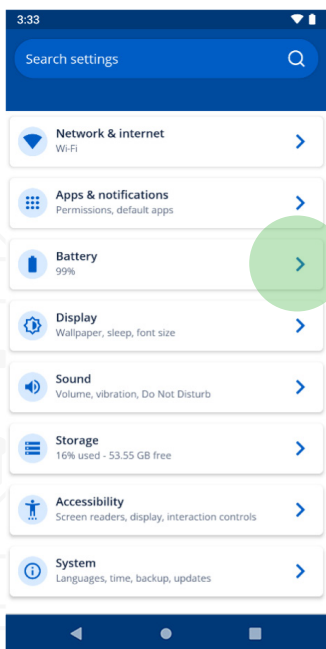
3:33

Search settings

Network & internet
Wi-Fi

Apps & notifications
Permissions, default apps

Battery
99%

Display
Wallpaper, sleep, font size

Sound
Volume, vibration, Do Not Disturb

Storage
16% used - 53.55 GB free

Accessibility
Screen readers, display, interaction controls

System
Languages, time, backup, updates